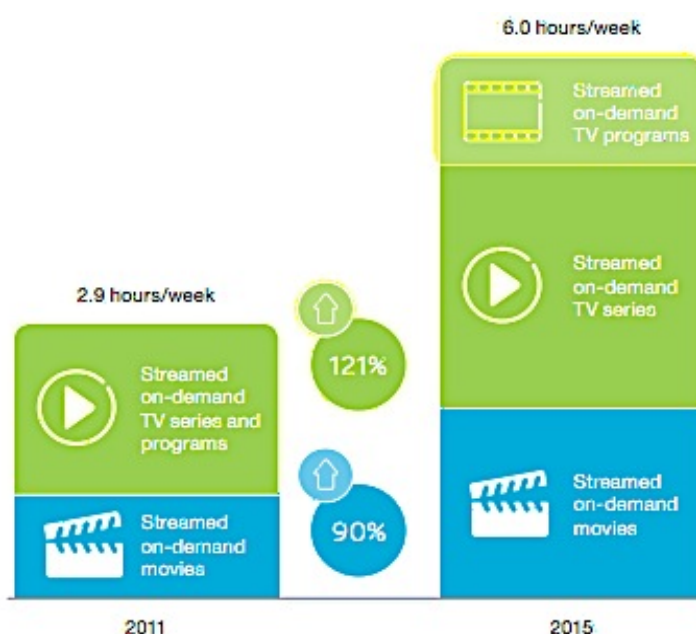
6.0 hours/week

2.9 hours/week

Streamed on-demand TV series and programs

Streamed on-demand movies

2011

121%

90%

Streamed on-demand TV programs

Streamed on-demand TV series

Streamed on-demand movies

2015